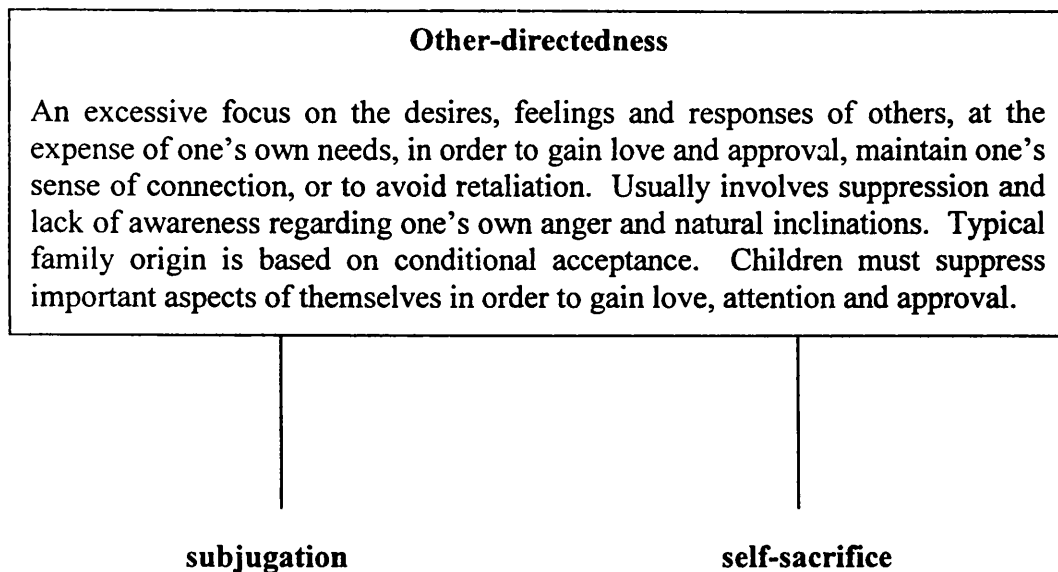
Other-directedness

An excessive focus on the desires, feelings and responses of others, at the expense of one's own needs, in order to gain love and approval, maintain one's sense of connection, or to avoid retaliation. Usually involves suppression and lack of awareness regarding one's own anger and natural inclinations. Typical family origin is based on conditional acceptance. Children must suppress important aspects of themselves in order to gain love, attention and approval.

subjugation

self-sacrifice